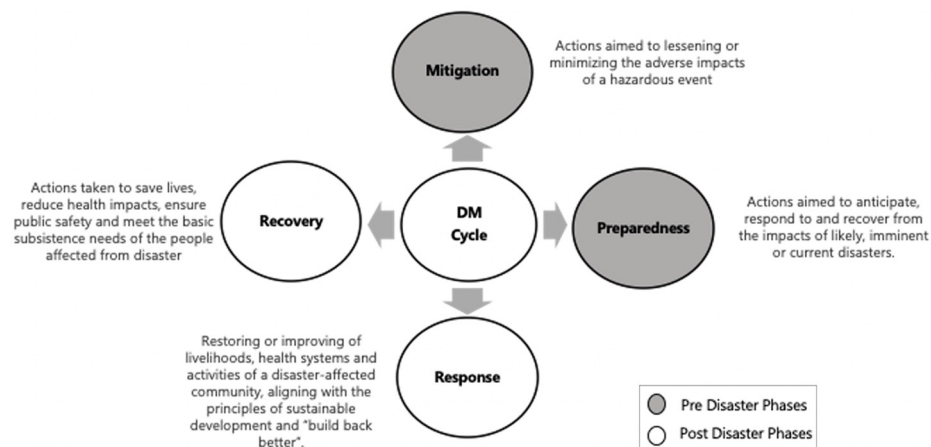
Mitigation

Actions aimed to lessening or minimizing the adverse impacts of a hazardous event

Actions taken to save lives, reduce health impacts, ensure public safety and meet the basic subsistence needs of the people affected from disaster

Recovery

DM Cycle

Preparedness

Actions aimed to anticipate, respond to and recover from the impacts of likely, imminent or current disasters.

Restoring or improving of livelihoods, health systems and activities of a disaster-affected community, aligning with the principles of sustainable development and "build back better".

Response

Pre Disaster Phases

Post Disaster Phases